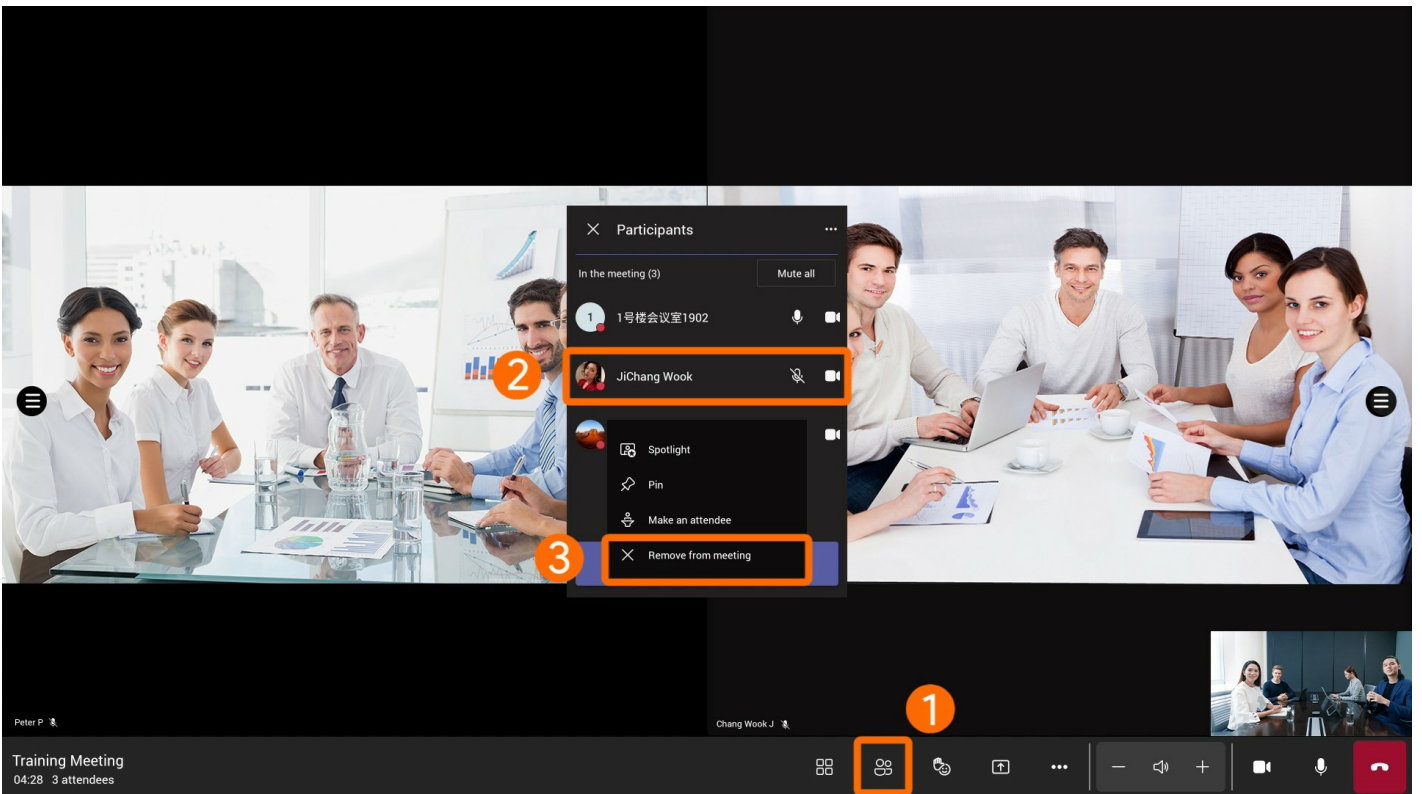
Participants

In the meeting (3)

Mute all

1

1号楼会议室1902

2

JiChang Wook

Spotlight

Pin

Make an attendee

3

Remove from meeting

Peter P

Chang Wook J

1

Training Meeting

04:28 3 attendees